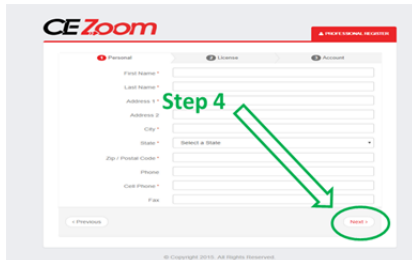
CEZoom

PROFESSIONAL REGISTER

1 Personal
2 License
3 Account

First Name *
Last Name *
Address 1 *
Address 2
City *
State * Select a State
Zip / Postal Code *
Phone
Cell Phone *
Fax

Step 4

< Previous
Next >

© Copyright 2015. All Rights Reserved.